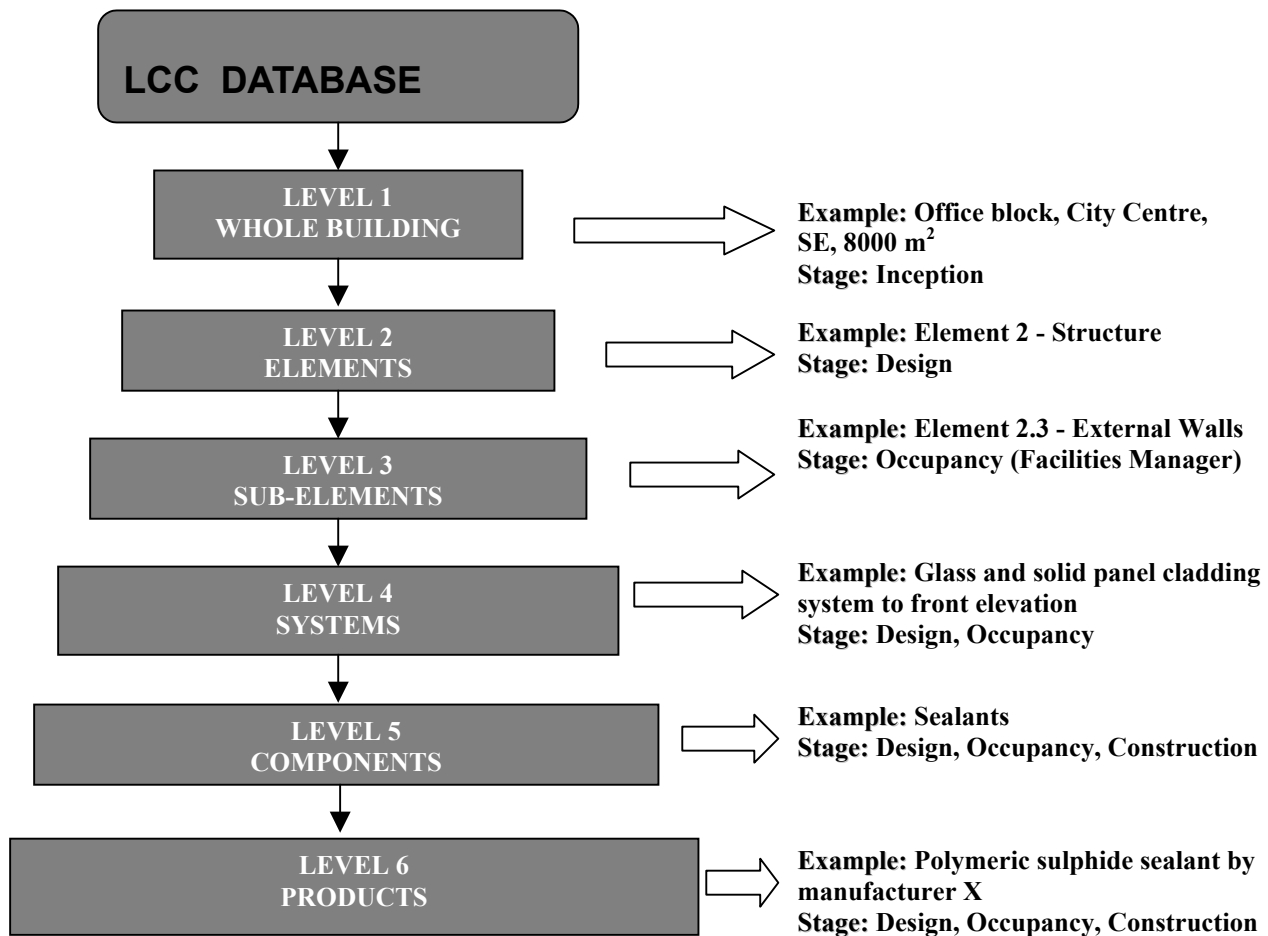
LCC DATABASE

LEVEL 1
WHOLE BUILDING

Example: Office block, City Centre, SE, 8000 m$^2$
Stage: Inception

LEVEL 2
ELEMENTS

Example: Element 2 - Structure
Stage: Design

LEVEL 3
SUB-ELEMENTS

Example: Element 2.3 - External Walls
Stage: Occupancy (Facilities Manager)

LEVEL 4
SYSTEMS

Example: Glass and solid panel cladding system to front elevation
Stage: Design, Occupancy

LEVEL 5
COMPONENTS

Example: Sealants
Stage: Design, Occupancy, Construction

LEVEL 6
PRODUCTS

Example: Polymeric sulphide sealant by manufacturer X
Stage: Design, Occupancy, Construction